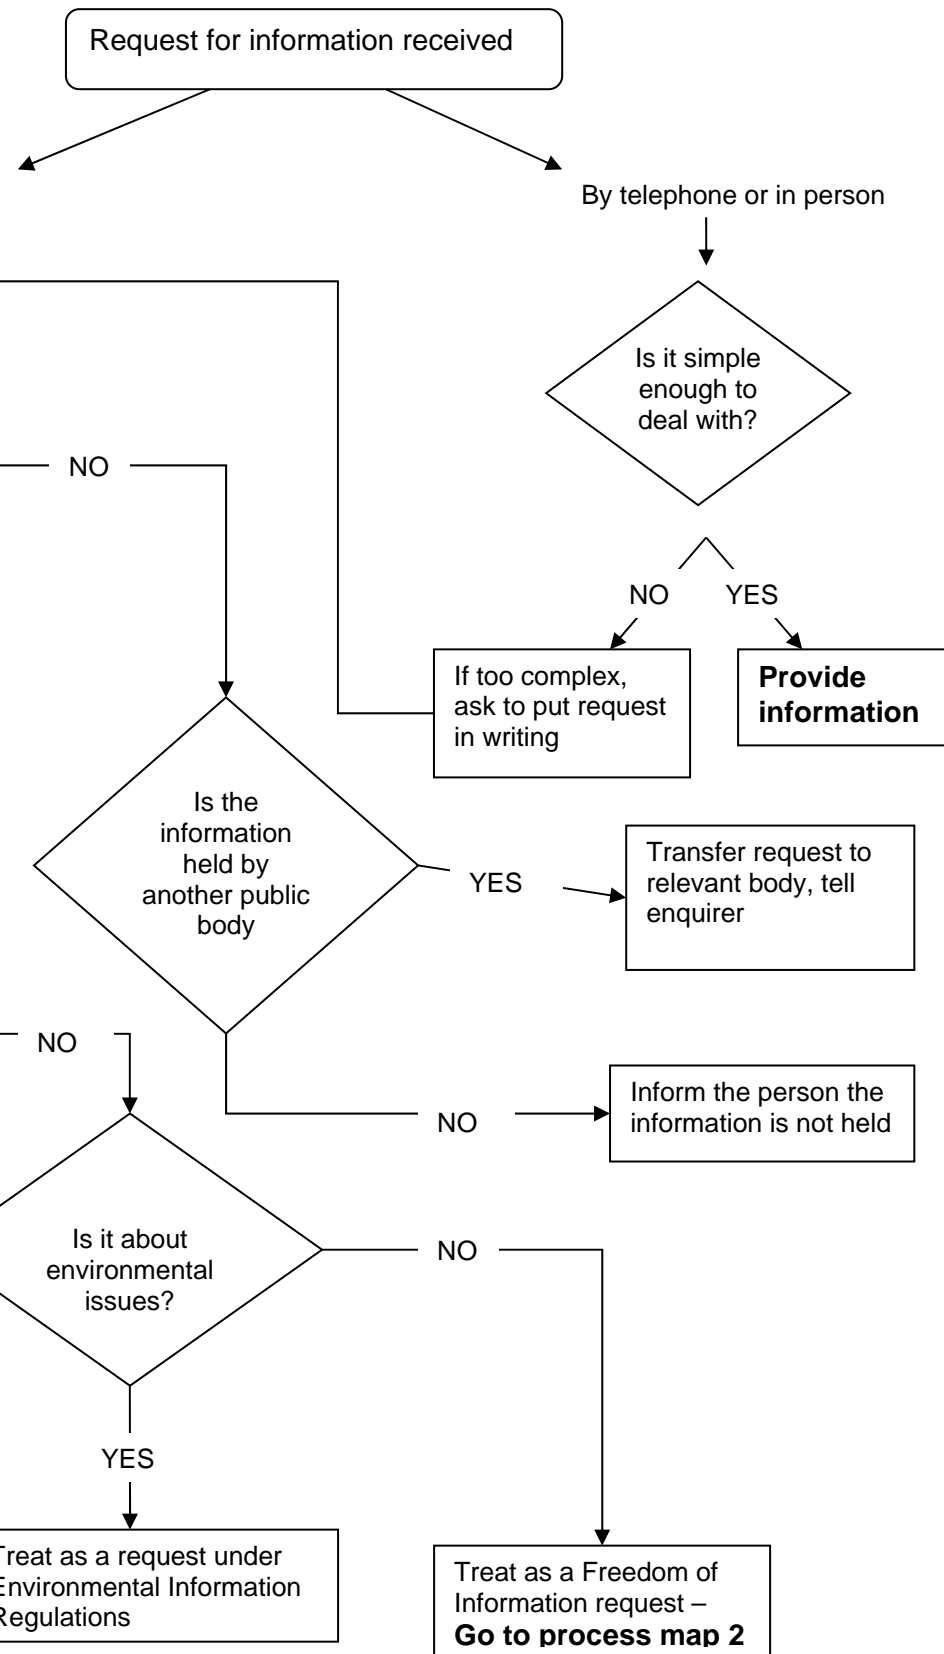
Request for information received

By telephone or in person

Is it simple enough to deal with?

NO

NO

YES

If too complex, ask to put request in writing

**Provide information**

Is the information held by another public body

YES

Transfer request to relevant body, tell enquirer

NO

NO

Inform the person the information is not held

Is it about environmental issues?

NO

YES

reat as a request under Environmental Information Regulations

Treat as a Freedom of Information request – **Go to process map 2**